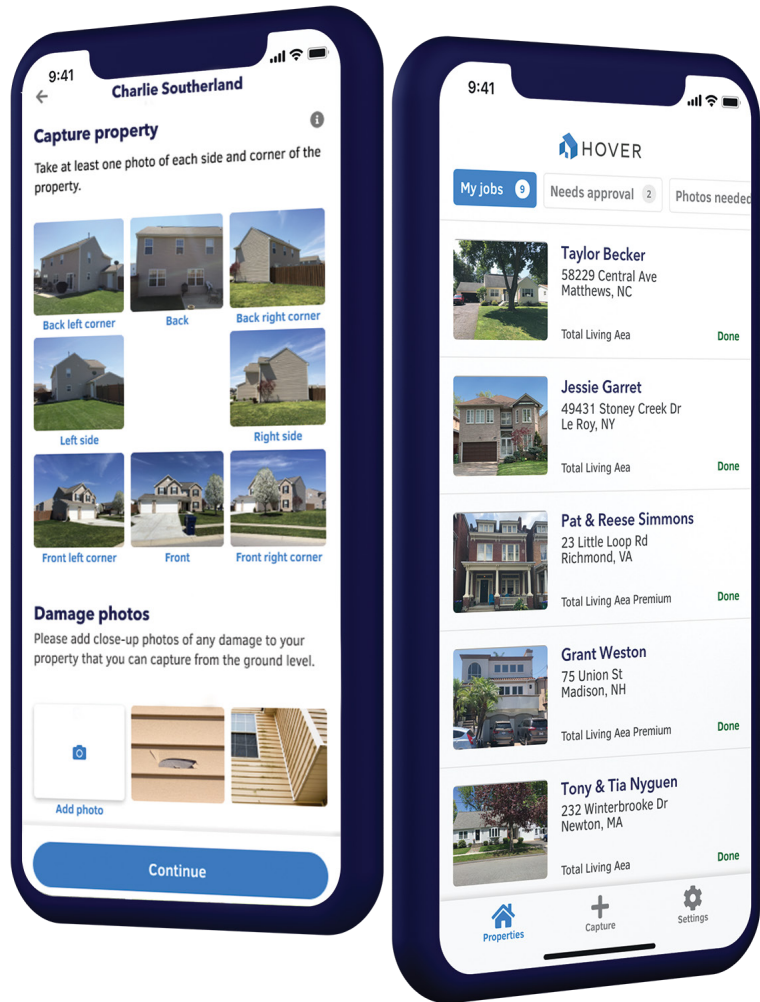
9:41

Charlie Southerland

Capture property

Take at least one photo of each side and corner of the property.

Back left corner
Back
Back right corner
Left side
Right side
Front left corner
Front
Front right corner

Damage photos

Please add close-up photos of any damage to your property that you can capture from the ground level.

Add photo

Continue

9:41

HOVER

My jobs 9
Needs approval 2
Photos needed

Taylor Becker
58229 Central Ave
Matthews, NC
Total Living Aea
Done

Jessie Garret
49431 Stoney Creek Dr
Le Roy, NY
Total Living Aea
Done

Pat & Reese Simmons
23 Little Loop Rd
Richmond, VA
Total Living Aea Premium
Done

Grant Weston
75 Union St
Madison, NH
Total Living Aea Premium
Done

Tony & Tia Nyguen
232 Winterbrooke Dr
Newton, MA
Total Living Aea
Done

Properties
Capture
Settings